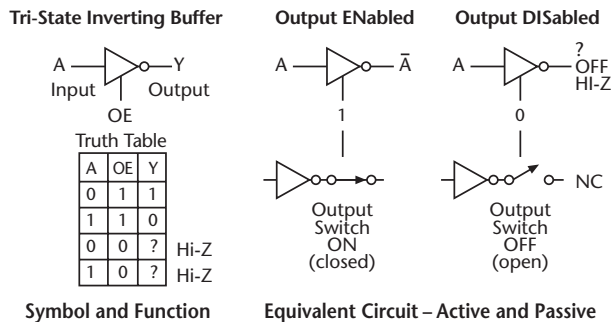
Tri-State Inverting Buffer

A

Y

Input

Output

OE

Truth Table

| A | OE | Y |
|---|---|---|
| 0 | 1 | 1 |
| 1 | 1 | 0 |
| 0 | 0 | ? |
| 1 | 0 | ? |

Hi-Z

Hi-Z

Symbol and Function

Output ENabled

A

$\bar{A}$

1

Output Switch ON (closed)

Output DISabled

A

?

OFF

HI-Z

0

NC

Output Switch OFF (open)

Equivalent Circuit – Active and Passive